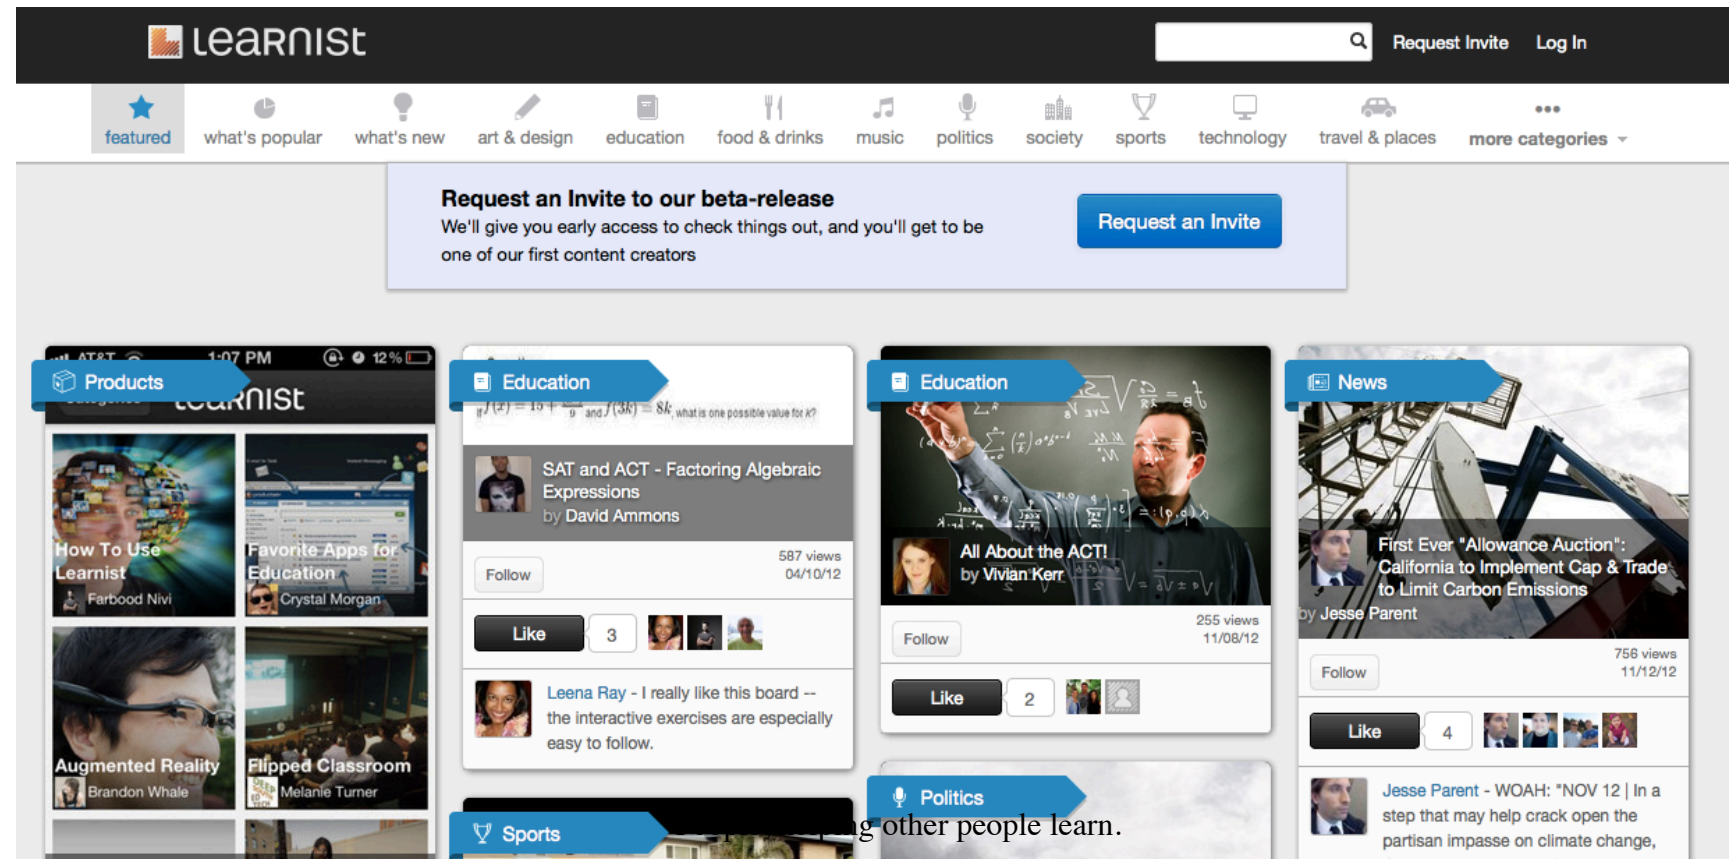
learnist

Request Invite Log In

featured what's popular what's new art & design education food & drinks music politics society sports technology travel & places more categories

Request an Invite to our beta-release
We'll give you early access to check things out, and you'll get to be one of our first content creators

Request an Invite

AT&T 1:07 PM 12%
Products
learnist

How To Use Learnist
Farbood Nivi

Favorite Apps for Education
Crystal Morgan

Augmented Reality
Brandon Whale

Flipped Classroom
Melanie Turner

Education
$f(x) = 15 + \frac{}{9}$ and $f(3k) = 8k$, what is one possible value for k?

SAT and ACT - Factoring Algebraic Expressions
by David Ammons

Follow
587 views
04/10/12

Like 3

Leena Ray - I really like this board -- the interactive exercises are especially easy to follow.

Sports

Education

All About the ACT!
by Vivian Kerr

Follow
255 views
11/08/12

Like 2

Politics

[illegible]g other people learn.

News

First Ever "Allowance Auction": California to Implement Cap & Trade to Limit Carbon Emissions
by Jesse Parent

Follow
756 views
11/12/12

Like 4

Jesse Parent - WOAH: "NOV 12 | In a step that may help crack open the partisan impasse on climate change,